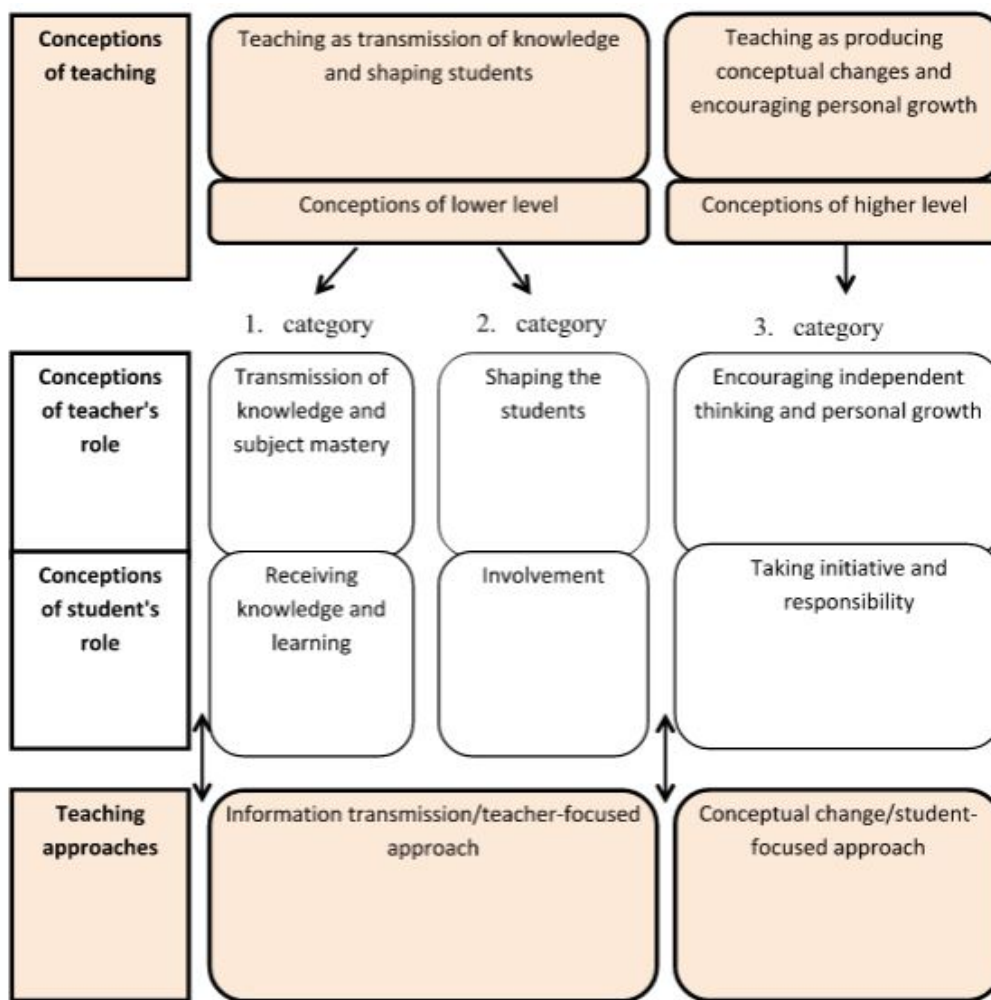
Conceptions of teaching

Teaching as transmission of knowledge and shaping students

Teaching as producing conceptual changes and encouraging personal growth

Conceptions of lower level

Conceptions of higher level

1. category

2. category

3. category

Conceptions of teacher's role

Transmission of knowledge and subject mastery

Shaping the students

Encouraging independent thinking and personal growth

Conceptions of student's role

Receiving knowledge and learning

Involvement

Taking initiative and responsibility

Teaching approaches

Information transmission/teacher-focused approach

Conceptual change/student-focused approach